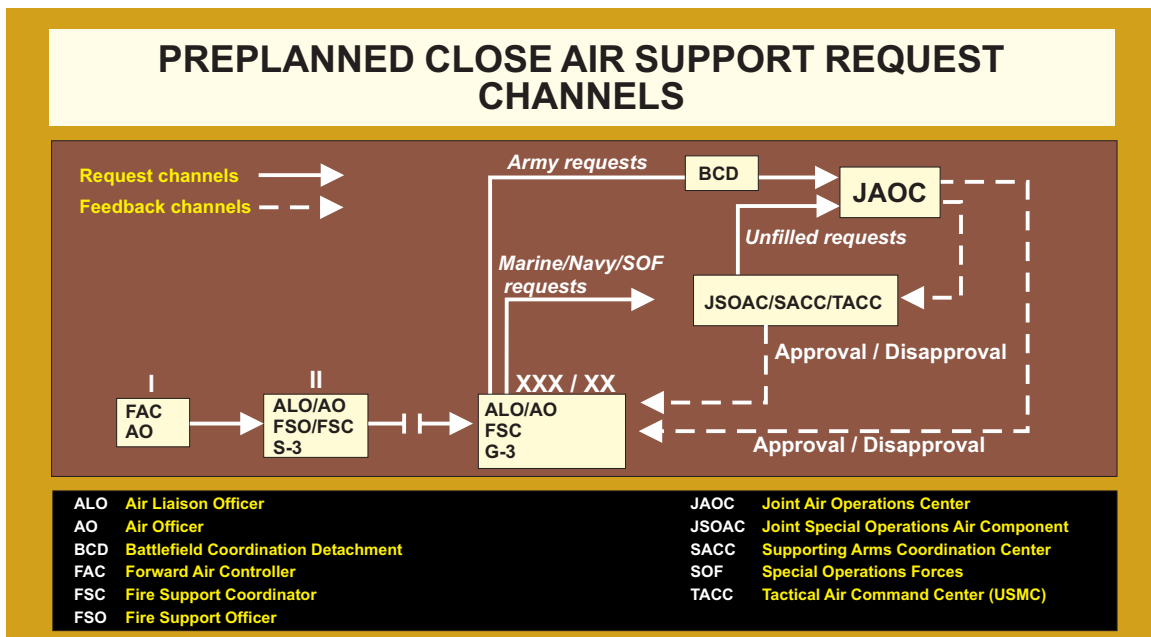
PREPLANNED CLOSE AIR SUPPORT REQUEST CHANNELS

Request channels
Feedback channels

Army requests
BCD
JAOC
Unfilled requests
Marine/Navy/SOF requests
JSOAC/SACC/TACC
Approval / Disapproval
I
FAC
AO
II
ALO/AO
FSO/FSC
S-3
XXX / XX
ALO/AO
FSC
G-3
Approval / Disapproval

| | | | |
|---|---|---|---|
| ALO | Air Liaison Officer | JAOC | Joint Air Operations Center |
| AO | Air Officer | JSOAC | Joint Special Operations Air Component |
| BCD | Battlefield Coordination Detachment | SACC | Supporting Arms Coordination Center |
| FAC | Forward Air Controller | SOF | Special Operations Forces |
| FSC | Fire Support Coordinator | TACC | Tactical Air Command Center (USMC) |
| FSO | Fire Support Officer | | |